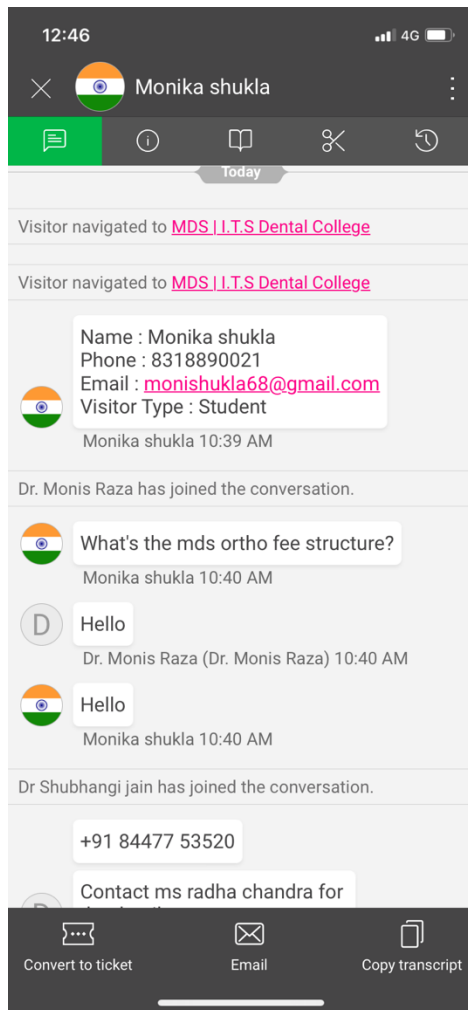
12:46

4G

Monika shukla

Today

Visitor navigated to MDS | I.T.S Dental College

Visitor navigated to MDS | I.T.S Dental College

Name : Monika shukla
Phone : 8318890021
Email : monishukla68@gmail.com
Visitor Type : Student

Monika shukla 10:39 AM

Dr. Monis Raza has joined the conversation.

What's the mds ortho fee structure?

Monika shukla 10:40 AM

D

Hello

Dr. Monis Raza (Dr. Monis Raza) 10:40 AM

Hello

Monika shukla 10:40 AM

Dr Shubhangi jain has joined the conversation.

+91 84477 53520

Contact ms radha chandra for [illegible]

Convert to ticket

Email

Copy transcript